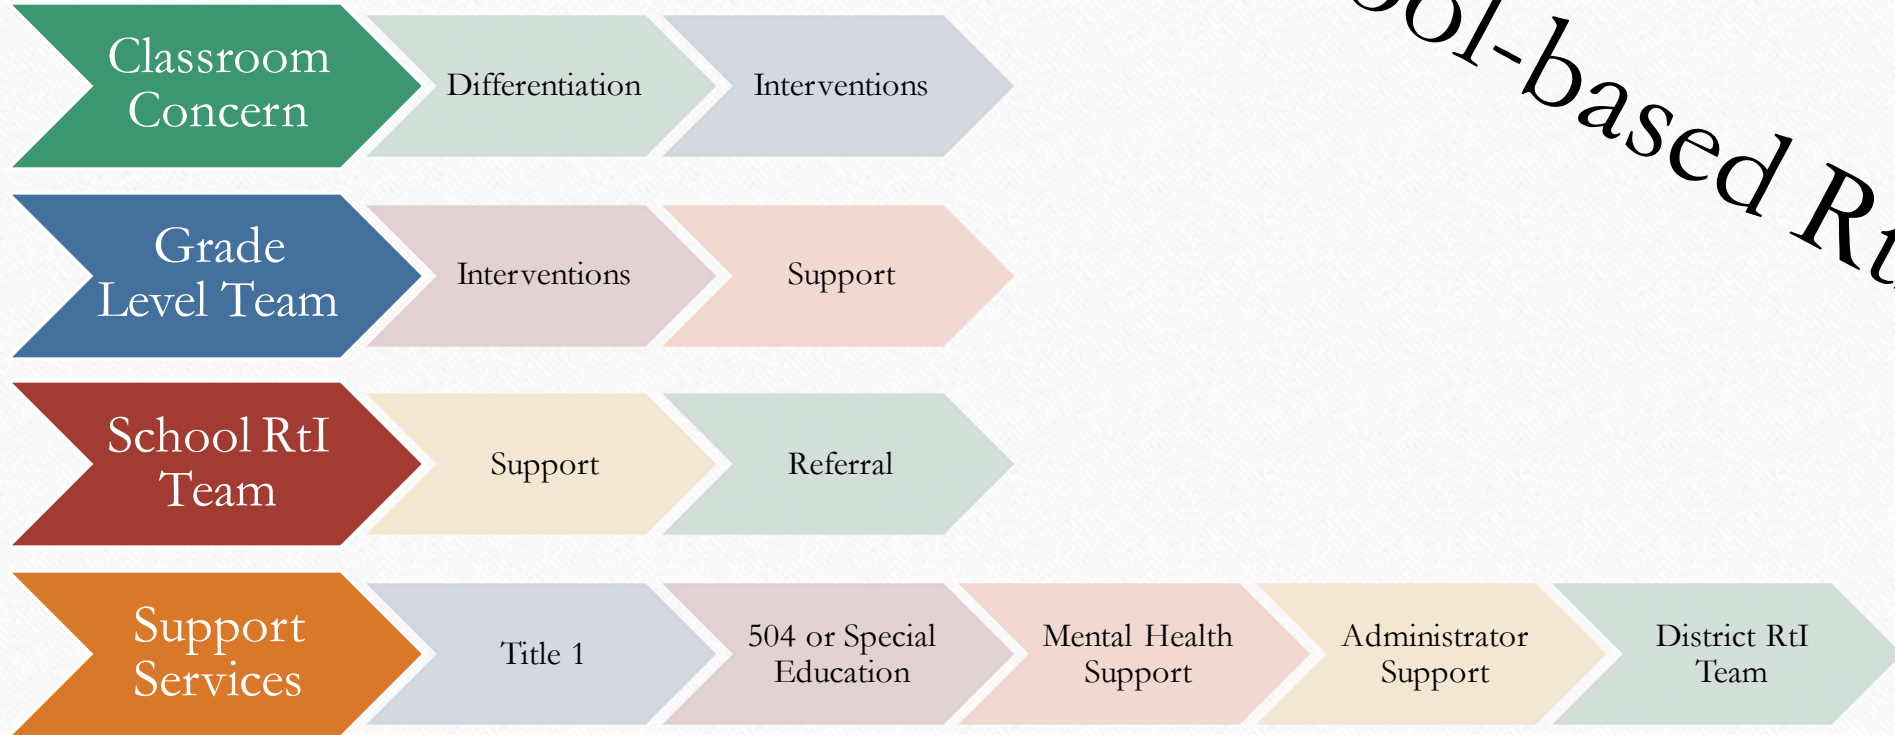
ol-based Rt

Classroom Concern

Differentiation

Interventions

Grade Level Team

Interventions

Support

School RtI Team

Support

Referral

Support Services

Title 1

504 or Special Education

Mental Health Support

Administrator Support

District RtI Team